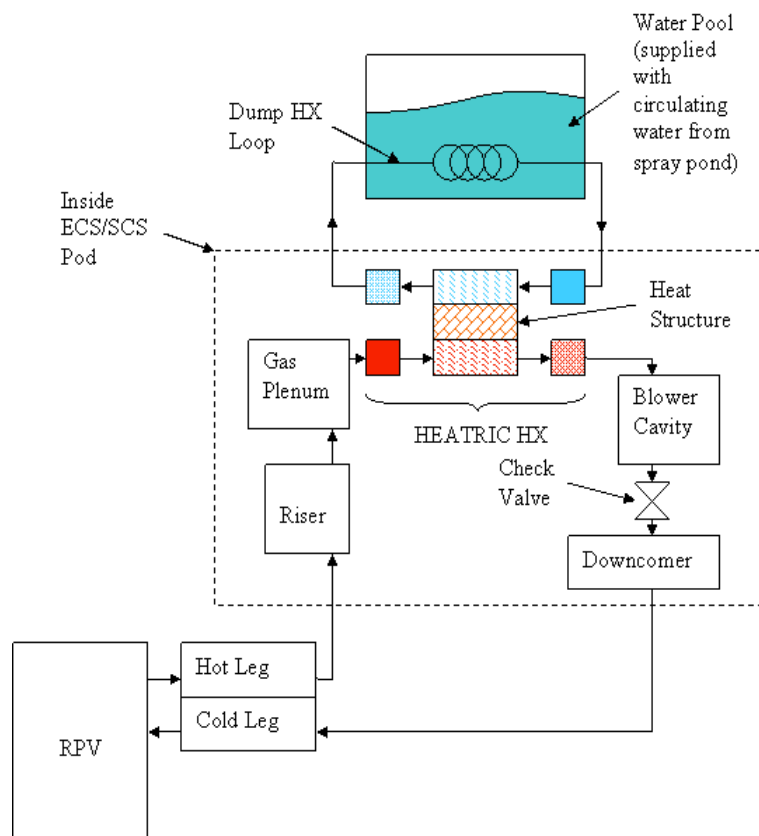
Water Pool (supplied with circulating water from spray pond)

Dump HX Loop

Inside ECS/SCS Pod

Heat Structure

Gas Plenum

HEATRIC HX

Blower Cavity

Check Valve

Riser

Downcomer

Hot Leg

Cold Leg

RPV